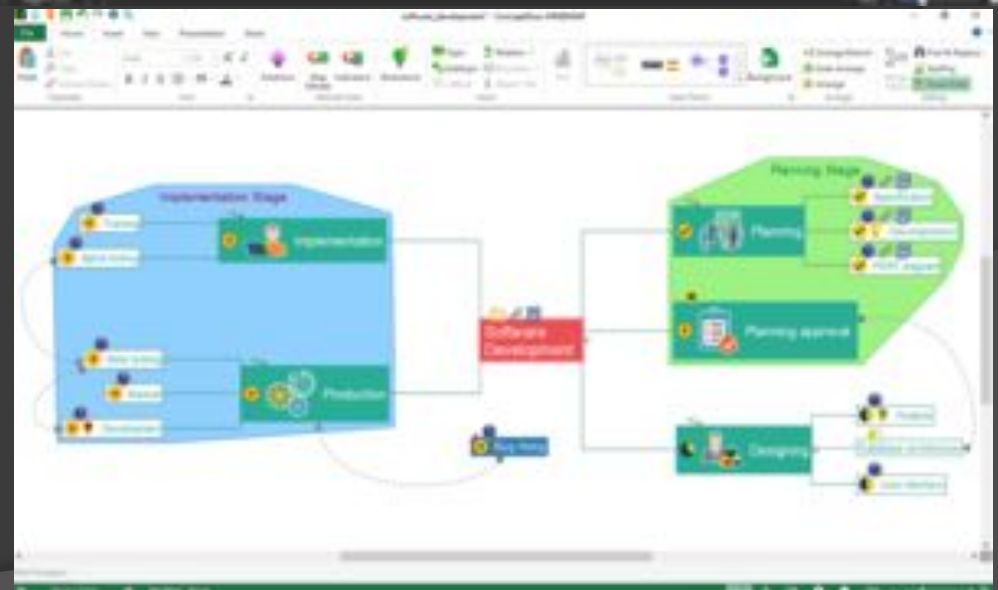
software_development - ConceptDraw MINDMAP

File Home Insert View Presentation Share

Implementation Stage

Training

Beta testing

Implementation

Alpha testing

Analysis

Development

Production

Software Development

Bug fixing

Planning Stage

Specification

Documentation

PERT diagram

Planning

Planning approval

Designing

Analysis

Database architecture

User interface